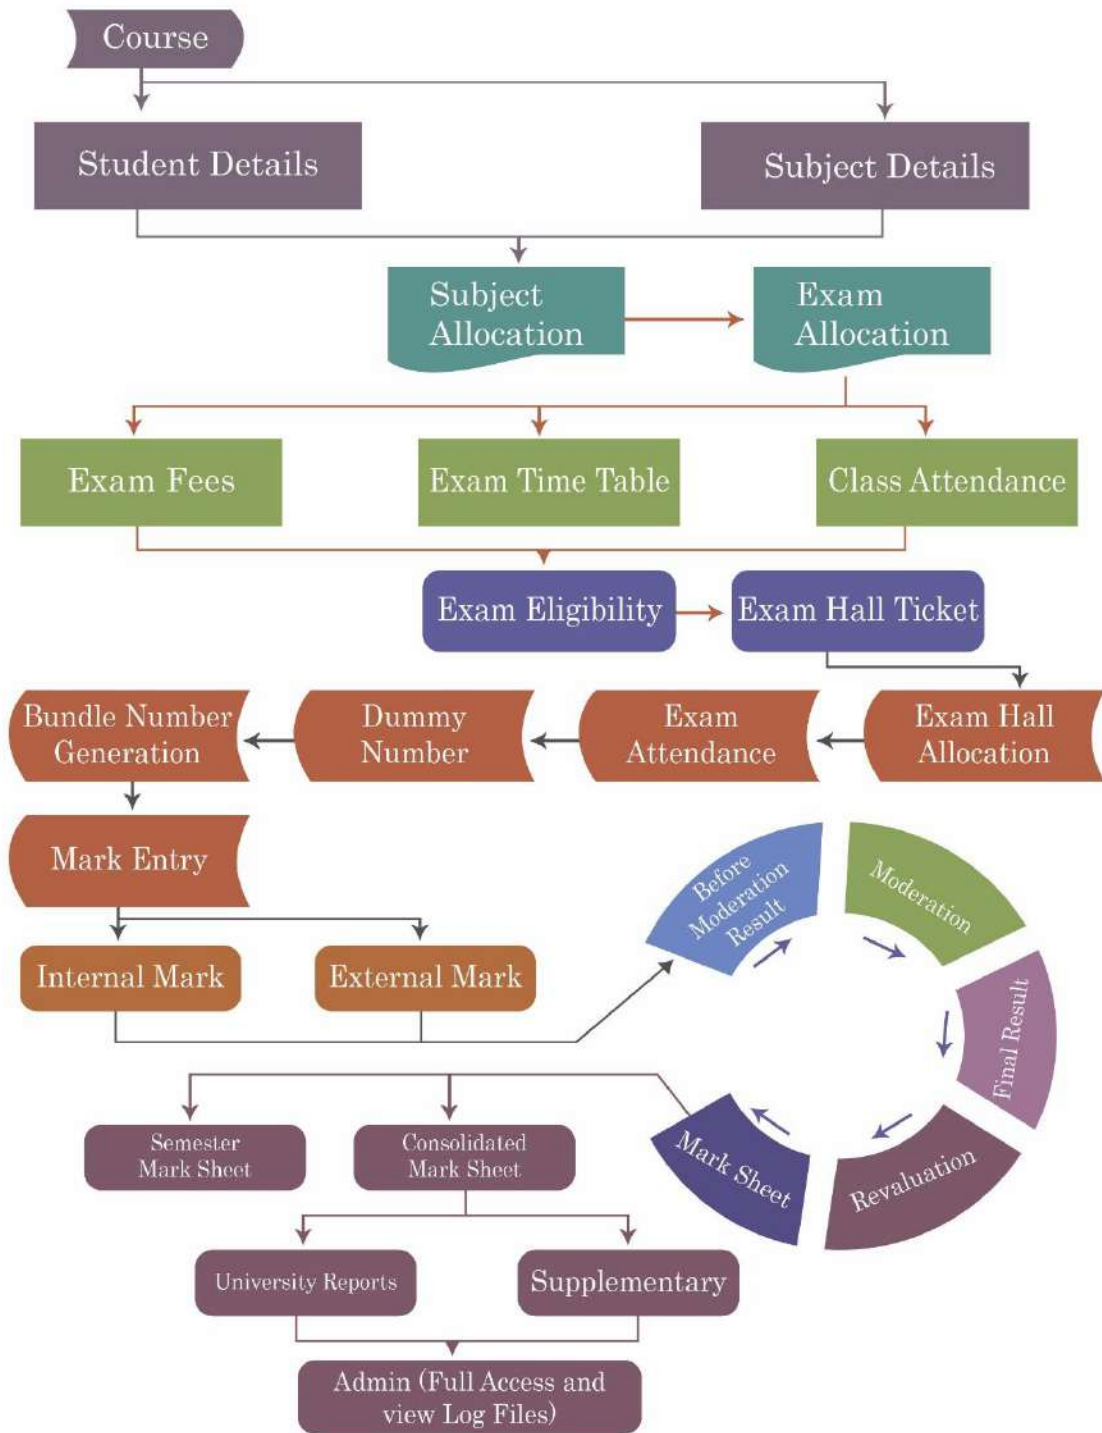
Course

Student Details

Subject Details

Subject Allocation

Exam Allocation

Exam Fees

Exam Time Table

Class Attendance

Exam Eligibility

Exam Hall Ticket

Bundle Number Generation

Dummy Number

Exam Attendance

Exam Hall Allocation

Mark Entry

Internal Mark

External Mark

Before Moderation Result

Moderation

Final Result

Revaluation

Mark Sheet

Semester Mark Sheet

Consolidated Mark Sheet

University Reports

Supplementary

Admin (Full Access and view Log Files)